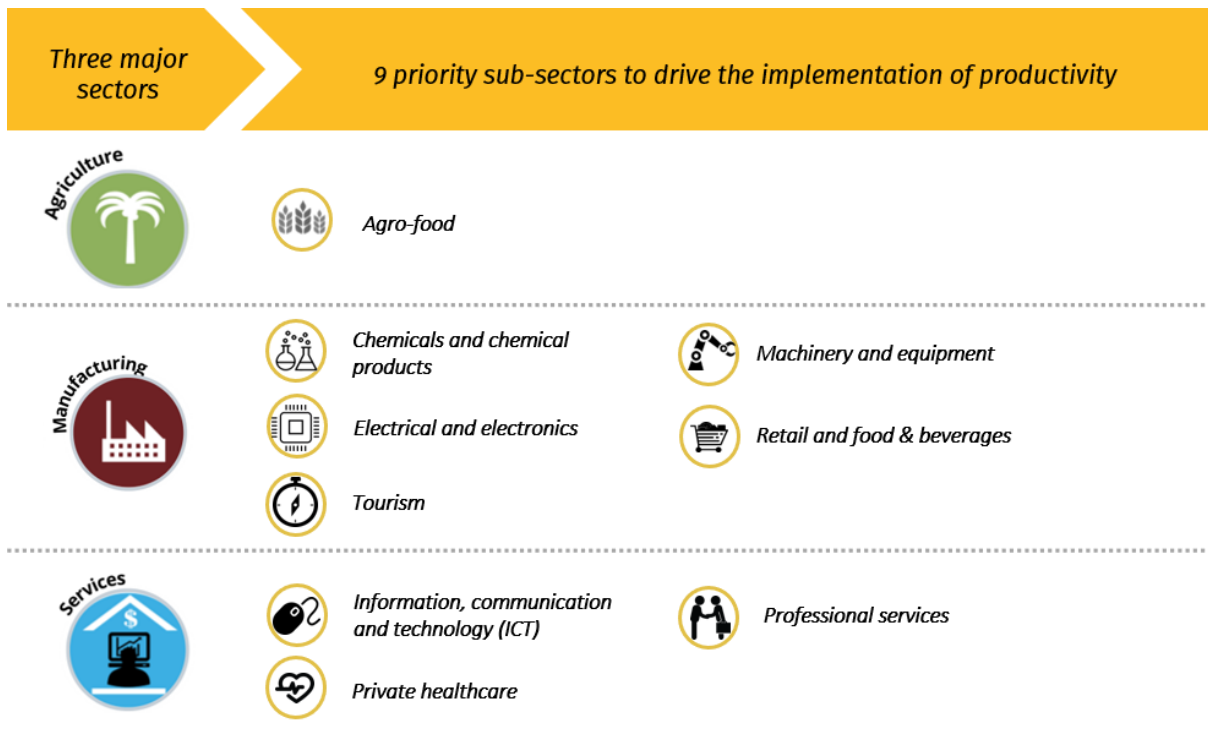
Three major sectors

9 priority sub-sectors to drive the implementation of productivity

Agriculture

Agro-food

Manufacturing

Chemicals and chemical products

Machinery and equipment

Electrical and electronics

Retail and food & beverages

Tourism

Services

Information, communication and technology (ICT)

Professional services

Private healthcare